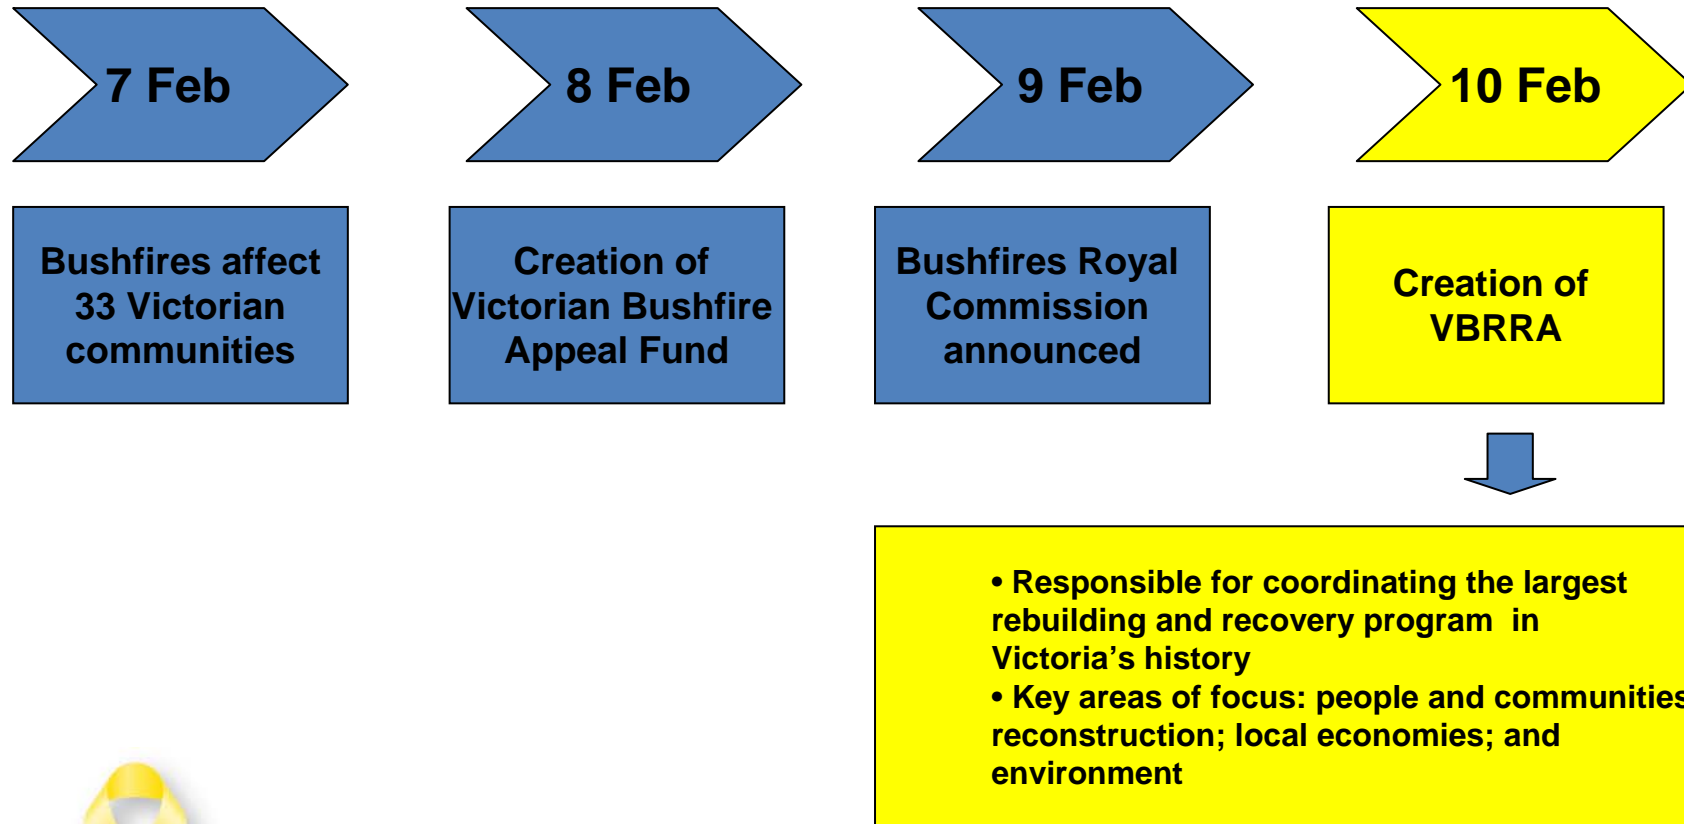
7 Feb

8 Feb

9 Feb

10 Feb

Bushfires affect 33 Victorian communities

Creation of Victorian Bushfire Appeal Fund

Bushfires Royal Commission announced

Creation of VBRRA

• Responsible for coordinating the largest rebuilding and recovery program in Victoria's history
• Key areas of focus: people and communities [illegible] reconstruction; local economies; and environment